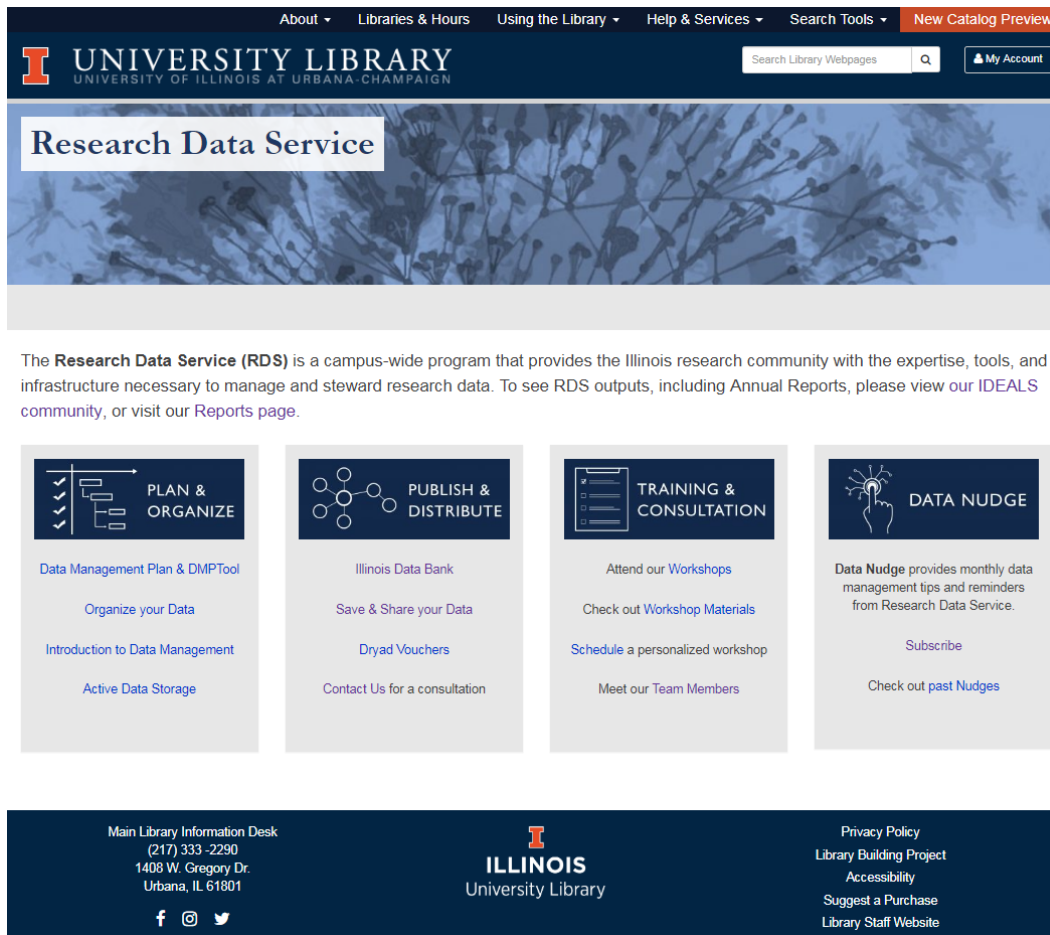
About ▾ Libraries & Hours Using the Library ▾ Help & Services ▾ Search Tools ▾ New Catalog Preview

I UNIVERSITY LIBRARY
UNIVERSITY OF ILLINOIS AT URBANA-CHAMPAIGN

Search Library Webpages

My Account

Research Data Service

The **Research Data Service (RDS)** is a campus-wide program that provides the Illinois research community with the expertise, tools, and infrastructure necessary to manage and steward research data. To see RDS outputs, including Annual Reports, please view our IDEALS community, or visit our Reports page.

PLAN & ORGANIZE

Data Management Plan & DMPTool

Organize your Data

Introduction to Data Management

Active Data Storage

PUBLISH & DISTRIBUTE

Illinois Data Bank

Save & Share your Data

Dryad Vouchers

Contact Us for a consultation

TRAINING & CONSULTATION

Attend our Workshops

Check out Workshop Materials

Schedule a personalized workshop

Meet our Team Members

DATA NUDGE

**Data Nudge** provides monthly data management tips and reminders from Research Data Service.

Subscribe

Check out past Nudges

Main Library Information Desk
(217) 333 -2290
1408 W. Gregory Dr.
Urbana, IL 61801

ILLINOIS
University Library

Privacy Policy
Library Building Project
Accessibility
Suggest a Purchase
Library Staff Website